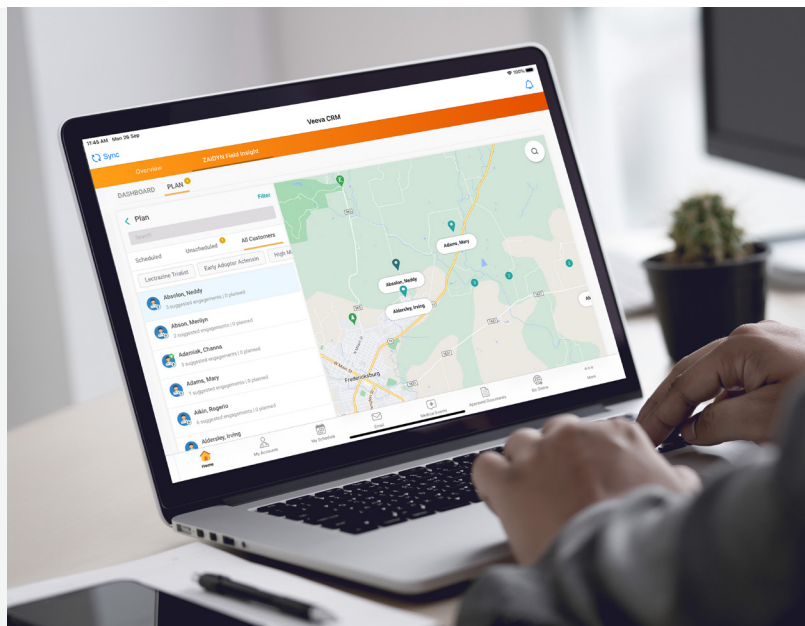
11:45 AM Mon 26 Sep

Veeva CRM

Sync

Overview

ZAIGYN Field Insight

DASHBOARD

PLAN

Filter

Plan

Search

Scheduled

Unscheduled

All Customers

Lectazine Trialist

Early Adopter Activation

High M

Absolon, Neddy

3 suggested engagements | 0 planned

Abson, Merilyn

3 suggested engagements | 0 planned

Adamiak, Channa

2 suggested engagements | 0 planned

Adams, Mary

1 suggested engagements | 0 planned

Aikin, Rogerio

5 suggested engagements | 0 planned

Aldersley, Irving

Adams, Mary

Absolon, Neddy

Aldersley, Irving

Fredericksburg

Home

My Accounts

My Schedule

Email

Medical Events

Approved Documents

My Data

More